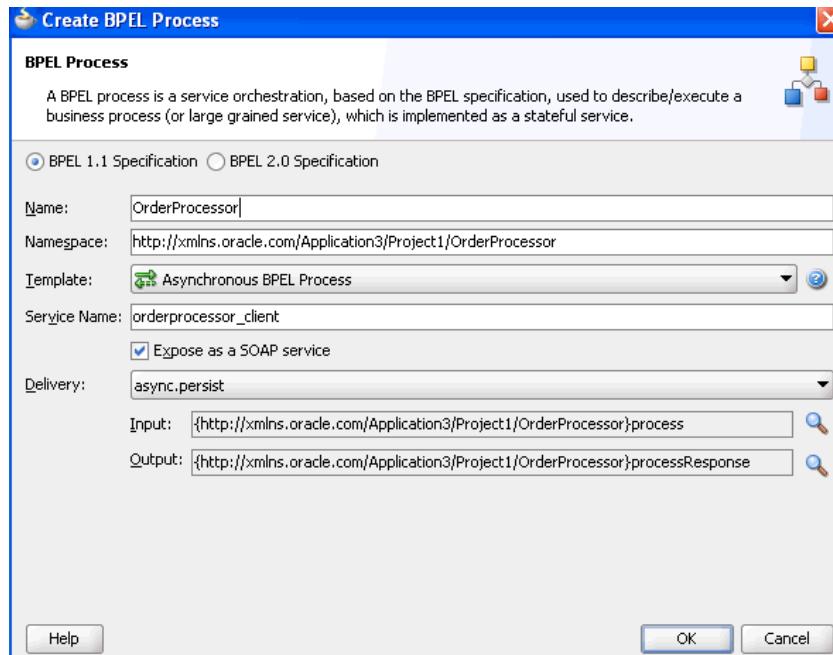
Create BPEL Process

BPEL Process

A BPEL process is a service orchestration, based on the BPEL specification, used to describe/execute a business process (or large grained service), which is implemented as a stateful service.

BPEL 1.1 Specification BPEL 2.0 Specification

Name: OrderProcessor

Namespace: http://xmlns.oracle.com/Application3/Project1/OrderProcessor

Template: Asynchronous BPEL Process

Service Name: orderprocessor_client

Expose as a SOAP service

Delivery: async.persist

Input: {http://xmlns.oracle.com/Application3/Project1/OrderProcessor}process

Output: {http://xmlns.oracle.com/Application3/Project1/OrderProcessor}processResponse

Help

OK

Cancel